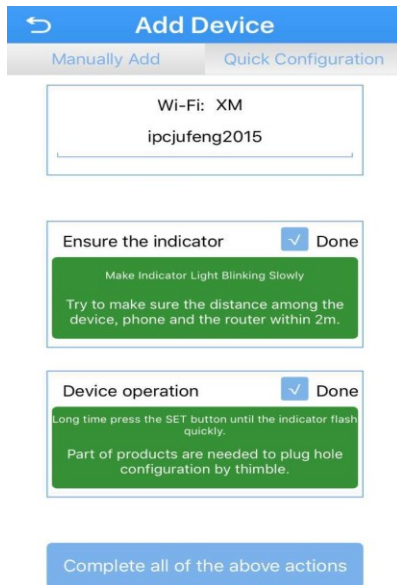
Add Device

Manually Add

Quick Configuration

Wi-Fi: XM

ipcjufeng2015

Ensure the indicator

√ Done

Make Indicator Light Blinking Slowly

Try to make sure the distance among the device, phone and the router within 2m.

Device operation

√ Done

Long time press the SET button until the indicator flash quickly.

Part of products are needed to plug hole configuration by thimble.

Complete all of the above actions